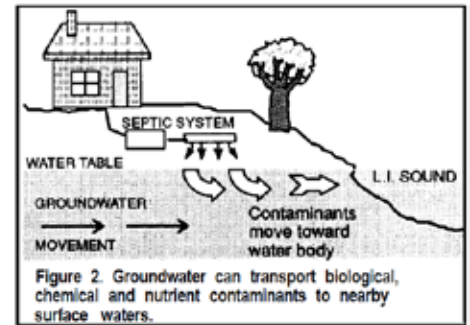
SEPTIC SYSTEM

WATER TABLE

L.I. SOUND

GROUNDWATER

MOVEMENT

Contaminants move toward water body

Figure 2. Groundwater can transport biological, chemical and nutrient contaminants to nearby surface waters.